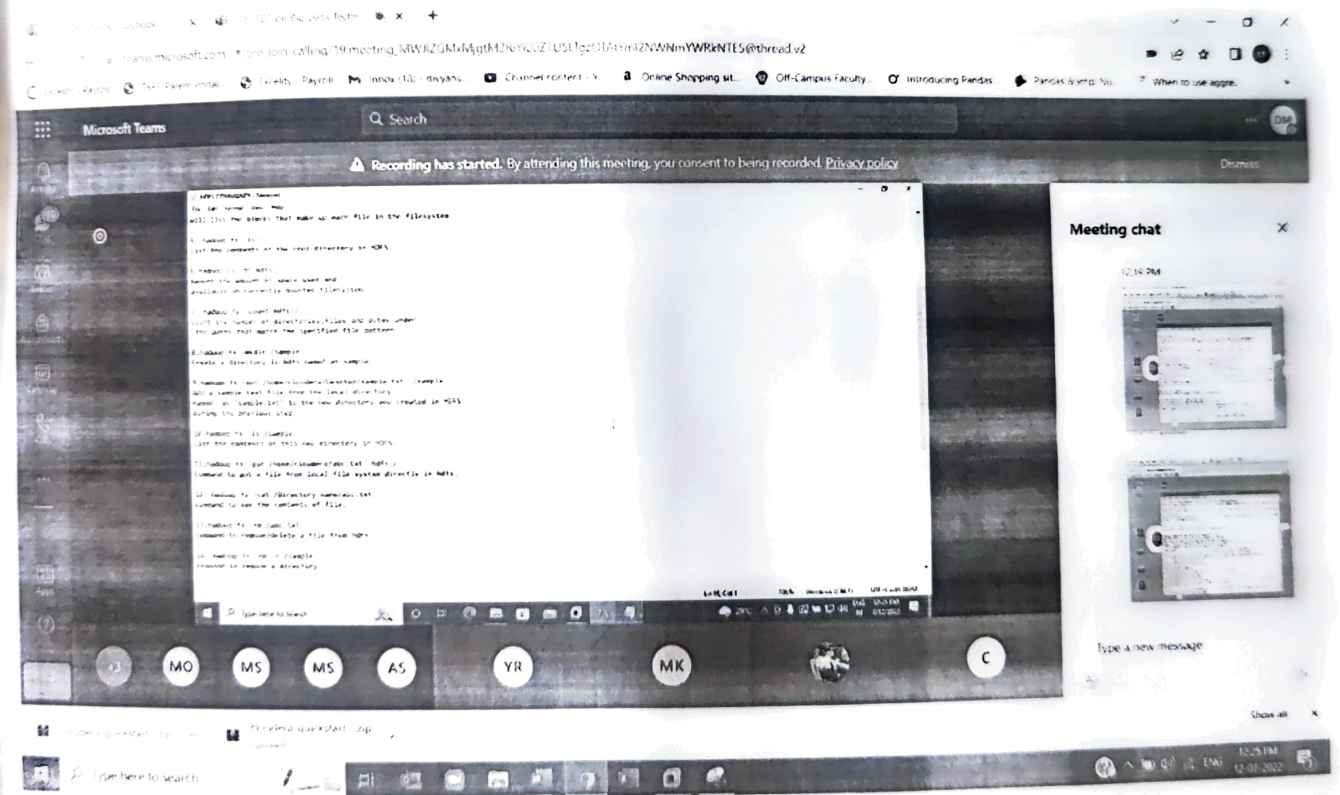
Microsoft Teams

Search

Recording has started. By attending this meeting, you consent to being recorded. Privacy policy

Dismiss

teams.microsoft.com/_#/pre-join-calling/19:meeting_MWJlZGMxMjgtM2RiYy00ZTU5LTgzOTAtYmI2NWNmYWRkNTE5@thread.v2

Online Shopping sit... Off-Campus Faculty... Introducing Pandas... Pandas Ramp Nu... When to use aggre...

File Edit Format View Help
Will list the blocks that make up each file in the filesystem

5. hadoop fs -ls /
List the contents of the root directory in HDFS

6. hadoop fs -df hdfs:/
Report the amount of space used and
available on currently mounted filesystem

7. hadoop fs -count hdfs:/
Count the number of directories,files and bytes under
the paths that match the specified file pattern

8.hadoop fs -mkdir /sample
Create a directory in HDFS named as sample

9.hadoop fs -put /home/cloudera/Desktop/sample.txt /sample
Add a sample text file from the local directory
named as "sample.txt" to the new directory you created in HDFS
during the previous step.

10.hadoop fs -ls /sample
List the contents of this new directory in HDFS.

11.hadoop fs -put /home/cloudera/abc.txt hdfs:/
command to put a file from local file system directly in hdfs.

12. hadoop fs -cat /Directory name/abc.txt
command to see the contents of file.

13.hadoop fs -rm /abc.txt
command to remove/delete a file from hdfs

14. hadoop fs -rmr /sample
command to remove a directory

Type here to search

Meeting chat

12:19 PM

Type a new message

MO MS MS AS YR MK C

cloudera-quickstart....zip

Show all

Type here to search

ENG 12:25 PM 12-07-2022